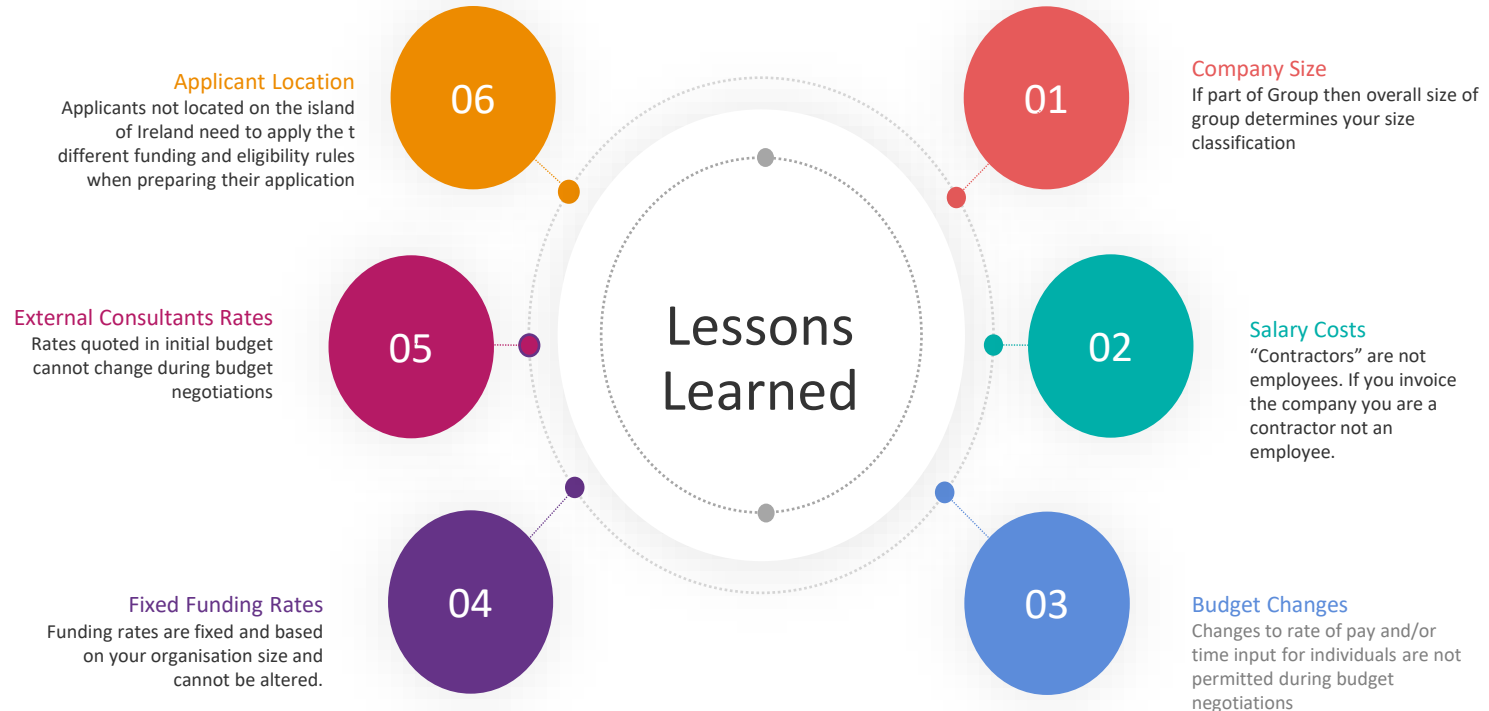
Lessons Learned

01

Company Size
If part of Group then overall size of group determines your size classification

02

Salary Costs
“Contractors” are not employees. If you invoice the company you are a contractor not an employee.

03

Budget Changes
Changes to rate of pay and/or time input for individuals are not permitted during budget negotiations

04

Fixed Funding Rates
Funding rates are fixed and based on your organisation size and cannot be altered.

05

External Consultants Rates
Rates quoted in initial budget cannot change during budget negotiations

06

Applicant Location
Applicants not located on the island of Ireland need to apply the t different funding and eligibility rules when preparing their application